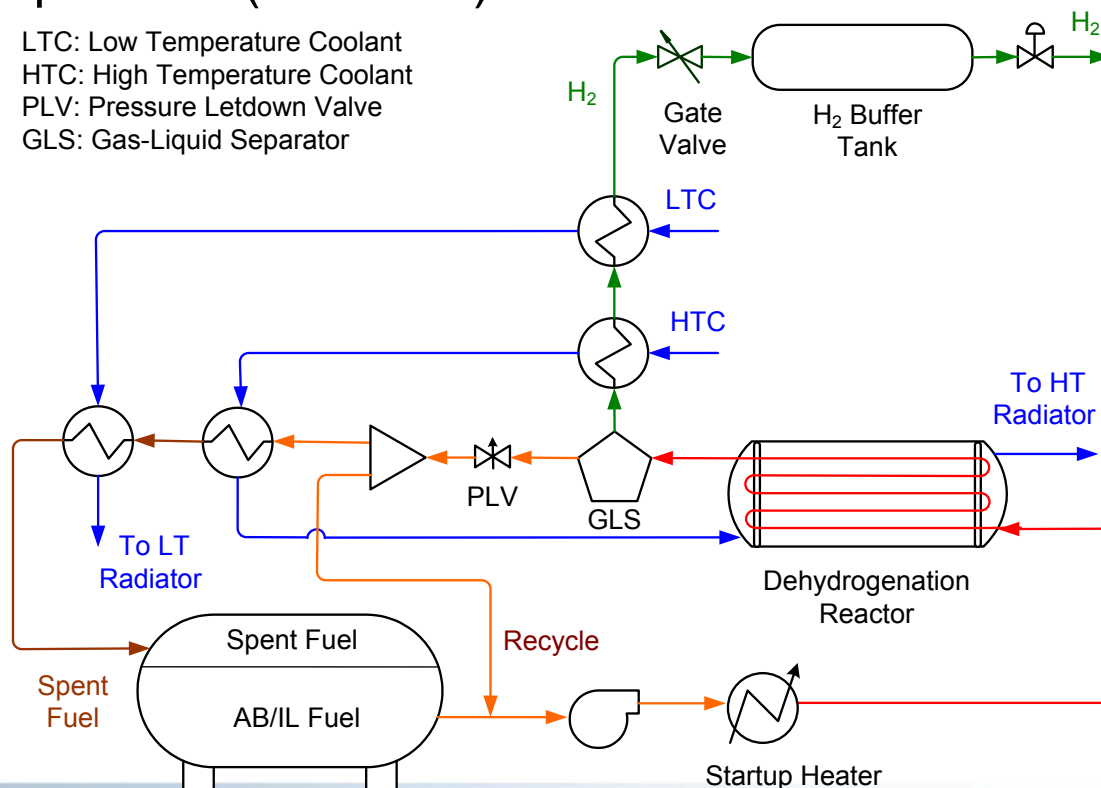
LTC: Low Temperature Coolant
HTC: High Temperature Coolant
PLV: Pressure Letdown Valve
GLS: Gas-Liquid Separator

$H_2$

Gate Valve

$H_2$ Buffer Tank

$H_2$

LTC

HTC

To HT Radiator

PLV

GLS

To LT Radiator

Dehydrogenation Reactor

Recycle

Spent Fuel

Spent Fuel

AB/IL Fuel

Startup Heater